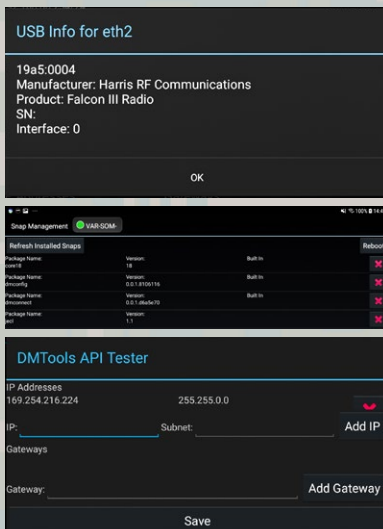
USB Info for eth2

19a5:0004
Manufacturer: Harris RF Communications
Product: Falcon III Radio
SN:
Interface: 0

OK

Snap Management VAR-SOM-

Refresh Installed Snaps

Reboot

| Package Name: | Version: | |
|---|---|---|
| core18 | 18 | Built In |
| dmconfig | 0.0.1.8106116 | Built In |
| dmconnect | 0.0.1.d6a5e70 | Built In |
| jaol | 1.1 | |

DMTools API Tester

IP Addresses
169.254.216.224 255.255.0.0

IP: Subnet: Add IP

Gateways

Gateway: Add Gateway

Save